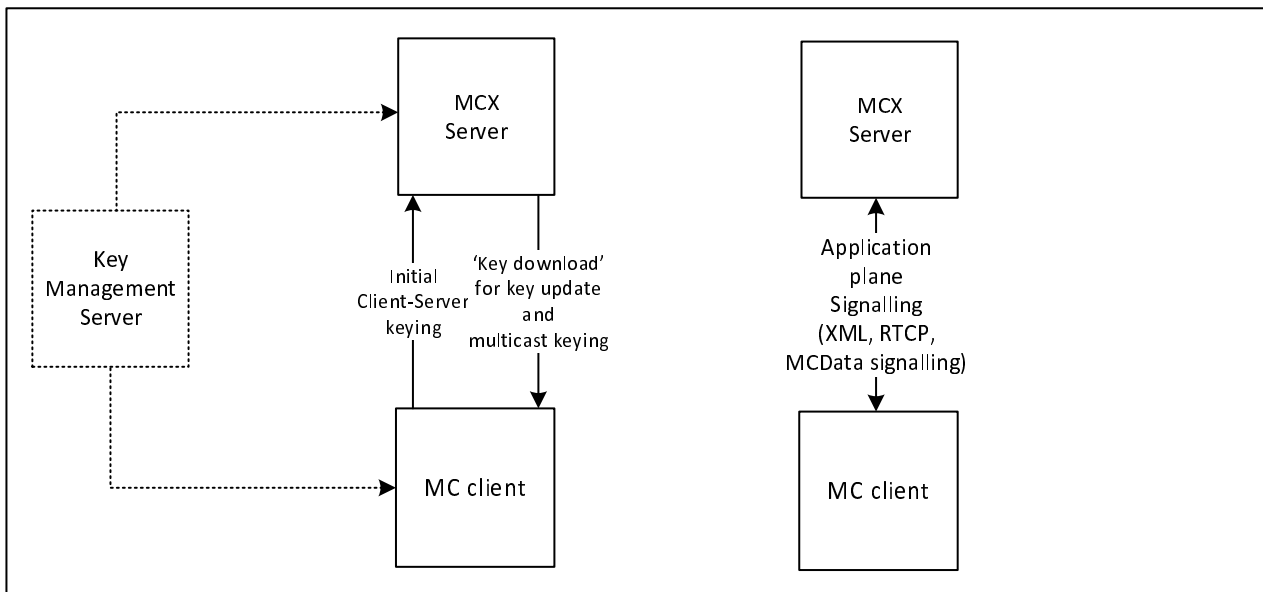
MCX Server

Key Management Server

Initial Client-Server keying

'Key download' for key update and multicast keying

MC client

MCX Server

Application plane Signalling (XML, RTCP, MCData signalling)

MC client